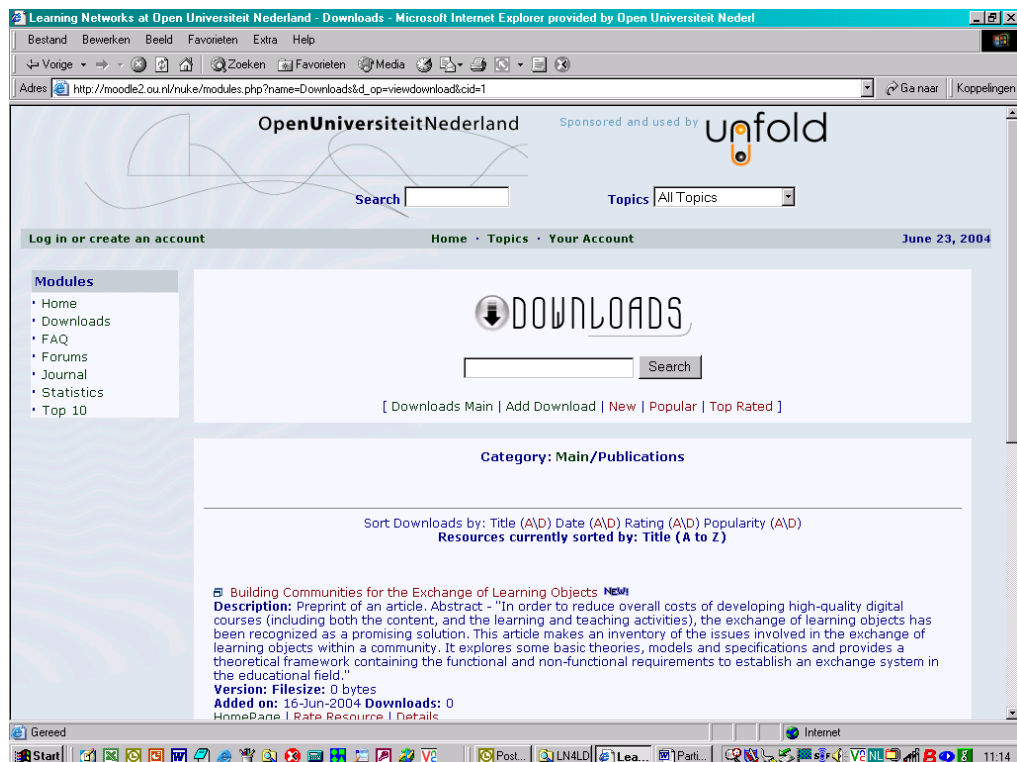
Learning Networks at Open Universiteit Nederland - Downloads - Microsoft Internet Explorer provided by Open Universiteit Nederl

Bestand Bewerken Beeld Favorieten Extra Help

Vorige Zoeken Favorieten Media

Adres http://moodle2.ou.nl/nuke/modules.php?name=Downloads&d_op=viewdownload&cid=1

Ga naar Koppelingen

OpenUniversiteitNederland

Sponsored and used by unfold

Search

Topics All Topics

Log in or create an account

Home · Topics · Your Account

June 23, 2004

Modules

· Home
· Downloads
· FAQ
· Forums
· Journal
· Statistics
· Top 10

DOWNLOADS

Search

[ Downloads Main | Add Download | New | Popular | Top Rated ]

Category: Main/Publications

Sort Downloads by: Title (A\D) Date (A\D) Rating (A\D) Popularity (A\D)
Resources currently sorted by: Title (A to Z)

Building Communities for the Exchange of Learning Objects NEW!
Description: Preprint of an article. Abstract - "In order to reduce overall costs of developing high-quality digital courses (including both the content, and the learning and teaching activities), the exchange of learning objects has been recognized as a promising solution. This article makes an inventory of the issues involved in the exchange of learning objects within a community. It explores some basic theories, models and specifications and provides a theoretical framework containing the functional and non-functional requirements to establish an exchange system in the educational field."
Version: Filesize: 0 bytes
Added on: 16-Jun-2004 Downloads: 0
HomePage | Rate Resource | Details

Gereed

Internet

Start

Post... LN4LD Lea... Parti...

11:14